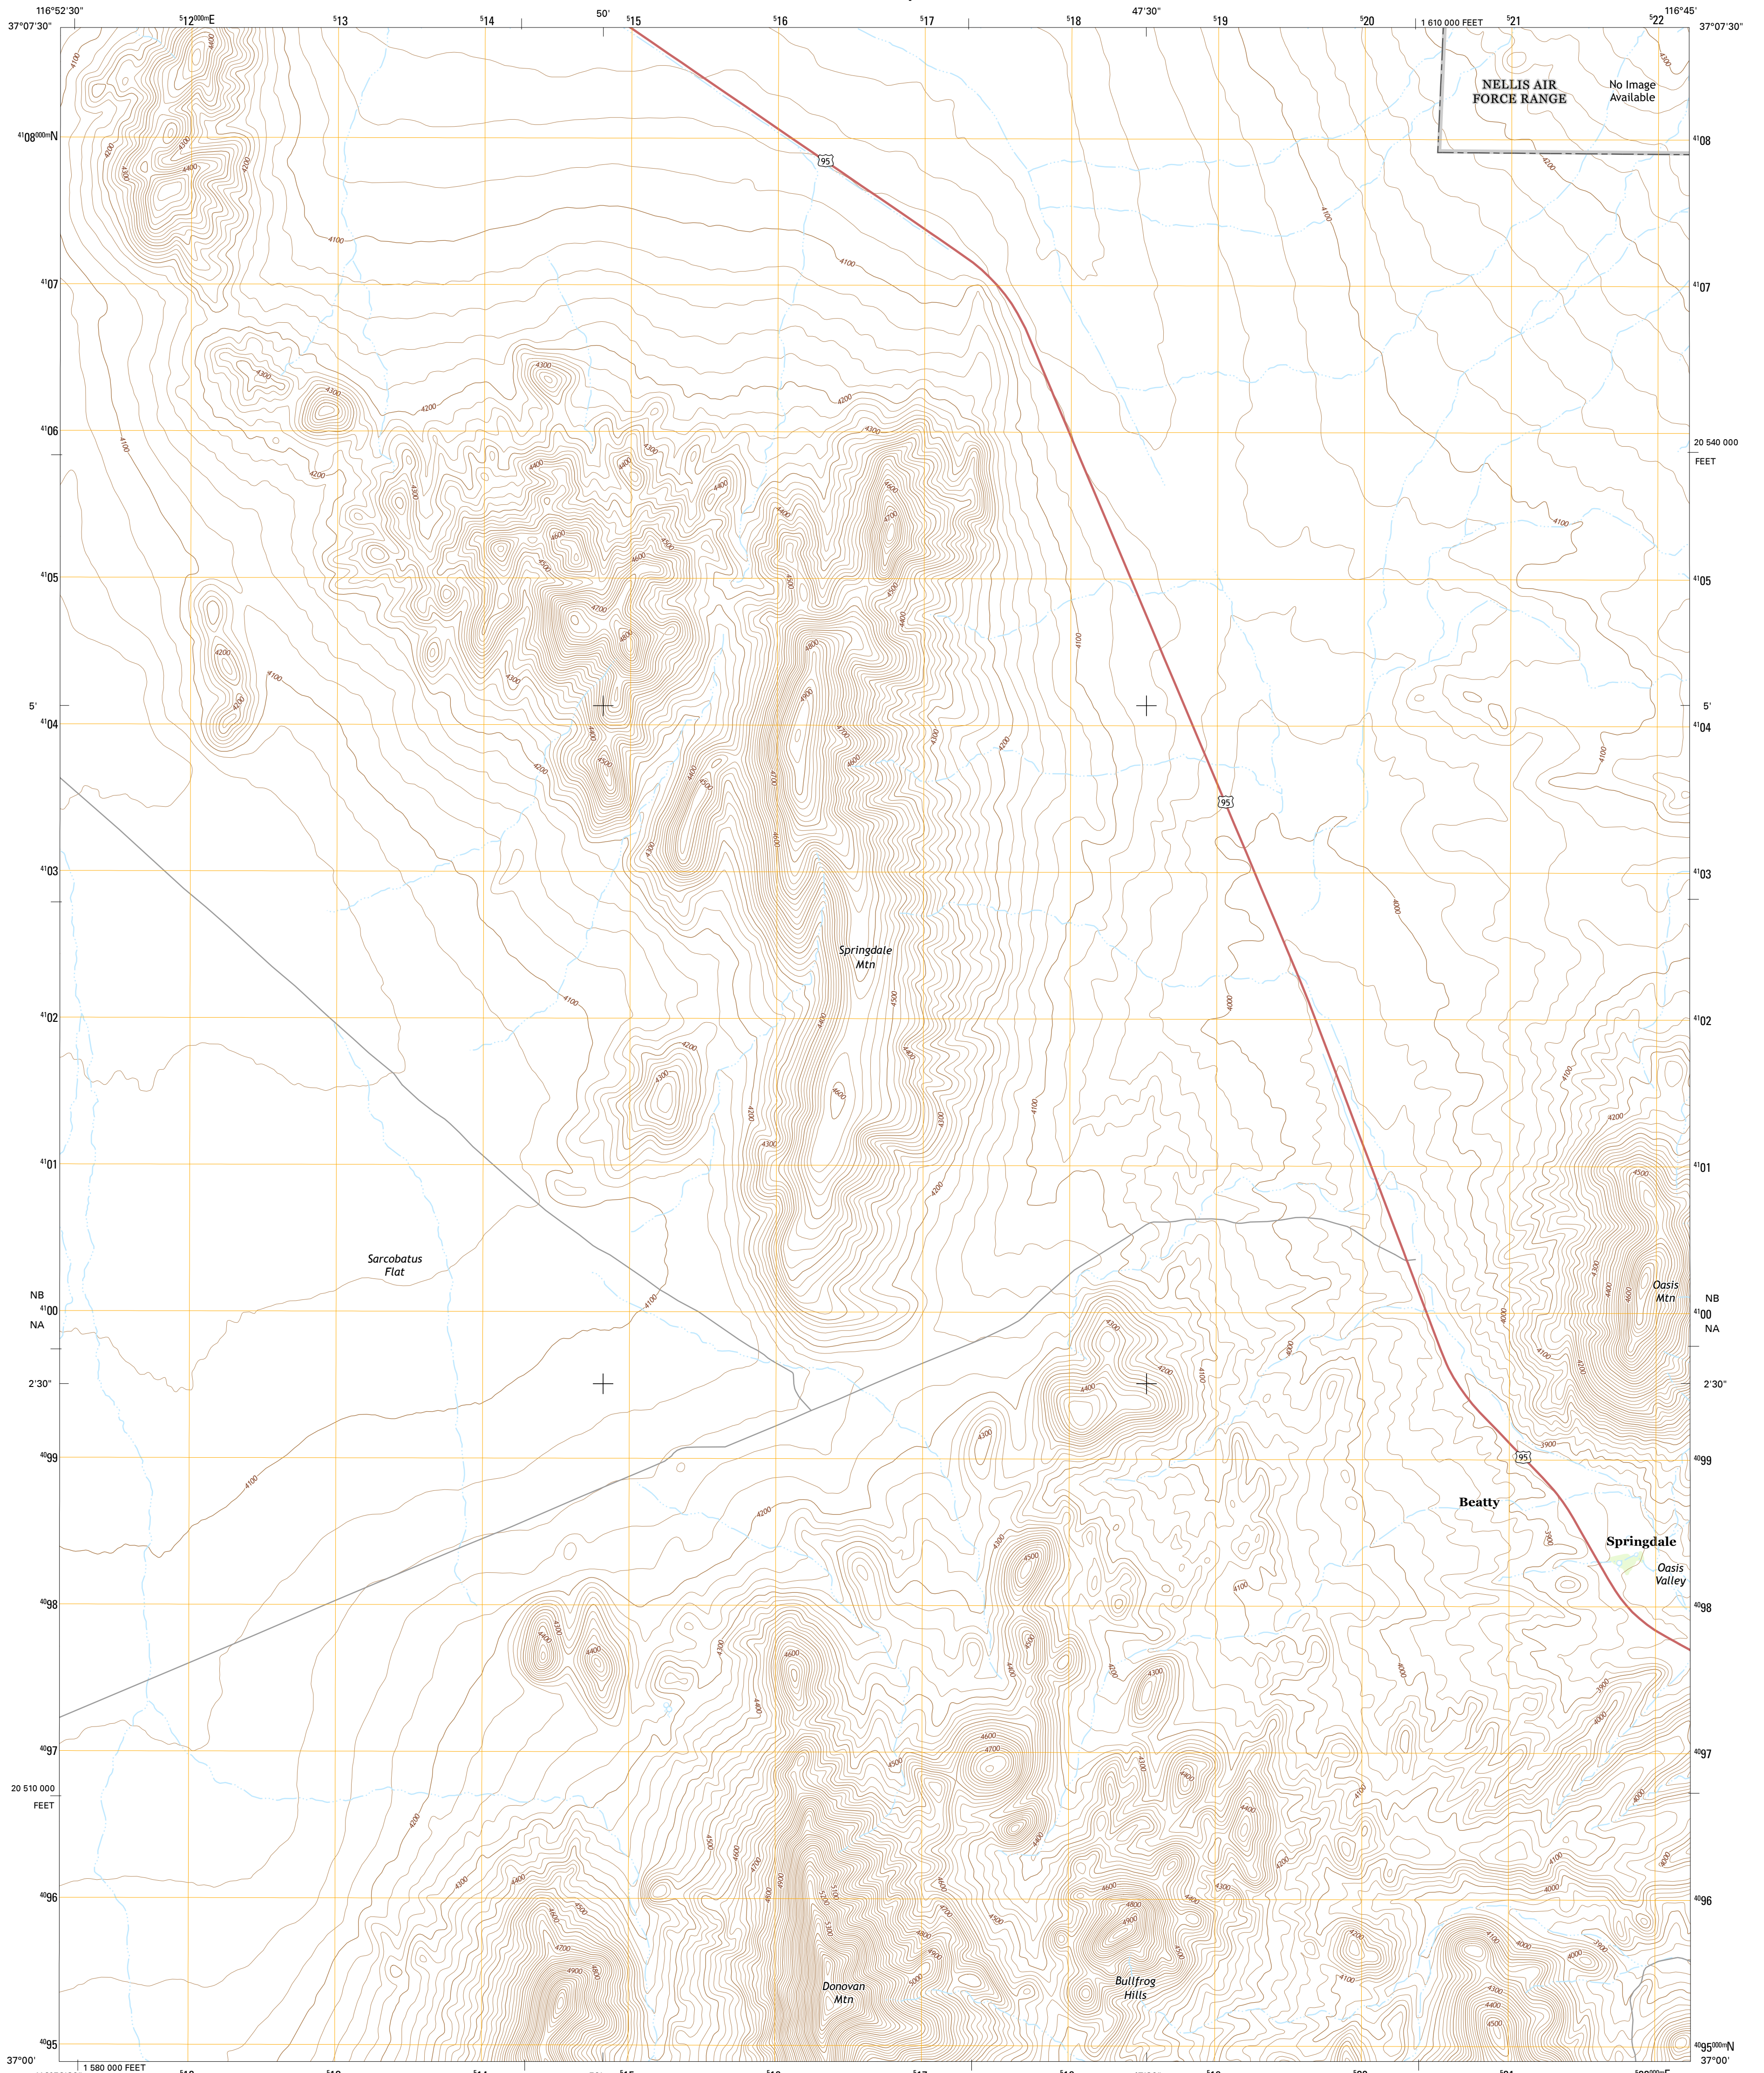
116°52'30"
37°07'30"
$^5$12$^{000m}$E
$^5$13
$^5$14
50'
$^5$15
$^5$16
$^5$17
$^5$18
47'30"
$^5$19
$^5$20
1 610 000 FEET
$^5$21
116°45'
$^5$22
37°07'30"

NELLIS AIR FORCE RANGE

No Image Available

$^{41}$08$^{000m}$N
$^{41}$08
$^{41}$07
$^{41}$07
$^{41}$06
20 540 000 FEET
$^{41}$05
$^{41}$05
5'
$^{41}$04
5'
$^{41}$04
$^{41}$03
$^{41}$03
$^{41}$02
$^{41}$02
$^{41}$01
$^{41}$01
NB
$^{41}$00
NA
NB
$^{41}$00
NA
2'30"
2'30"
$^{40}$99
$^{40}$99
$^{40}$98
$^{40}$98
$^{40}$97
$^{40}$97
20 510 000 FEET
$^{40}$96
$^{40}$96
$^{40}$95
37°00'
1 580 000 FEET
$^{40}$95$^{000m}$N
37°00'

95
95
95

Springdale Mtn

Sarcobatus Flat

Oasis Mtn

Beatty

Springdale

Oasis Valley

Donovan Mtn

Bullfrog Hills

4100
4200
4300
4400
4500
4600
4700
4800
4900
5000
5100
5200
5300
4000
3900